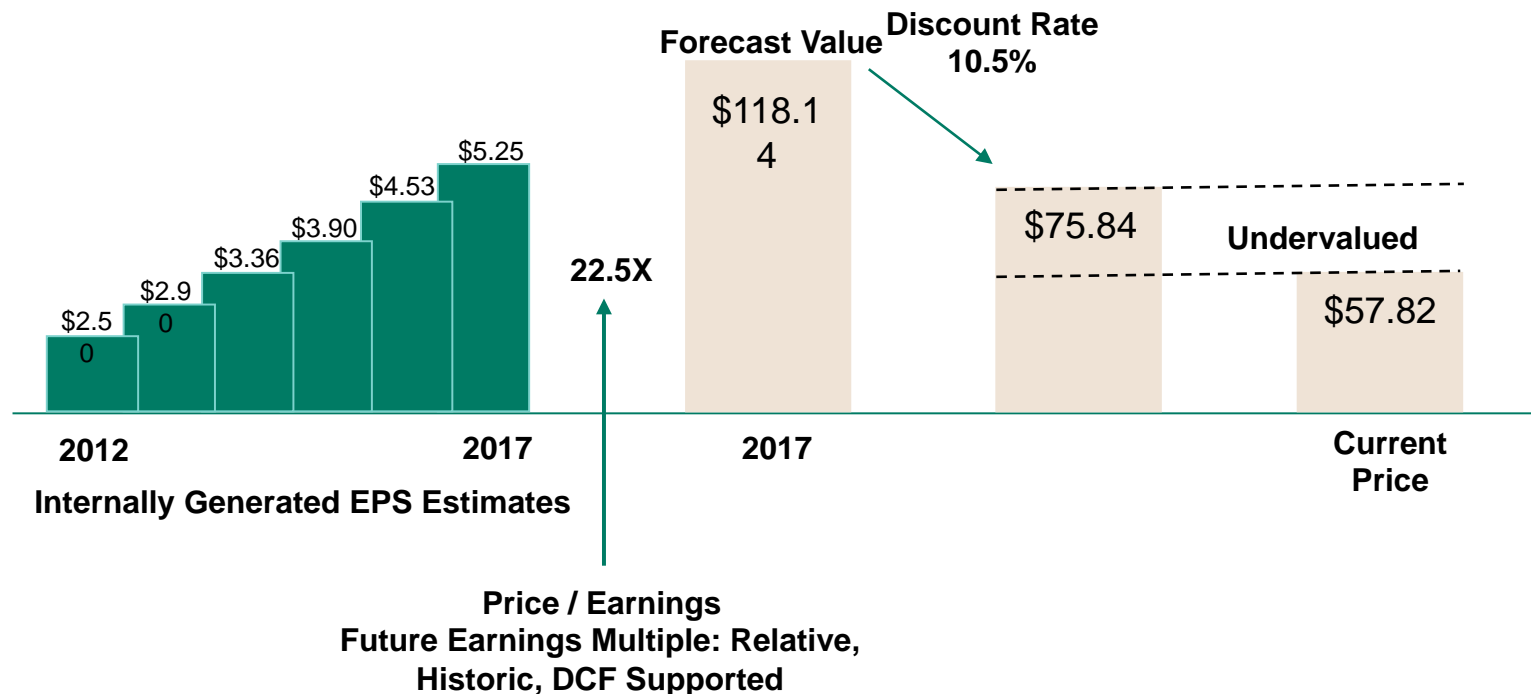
Forecast Value

Discount Rate
10.5%

$118.1
4

$5.25

$4.53

$3.90

$3.36

$2.9
0

$2.5
0

$75.84

Undervalued

22.5X

$57.82

2012

2017

2017

Current
Price

Internally Generated EPS Estimates

Price / Earnings
Future Earnings Multiple: Relative, Historic, DCF Supported